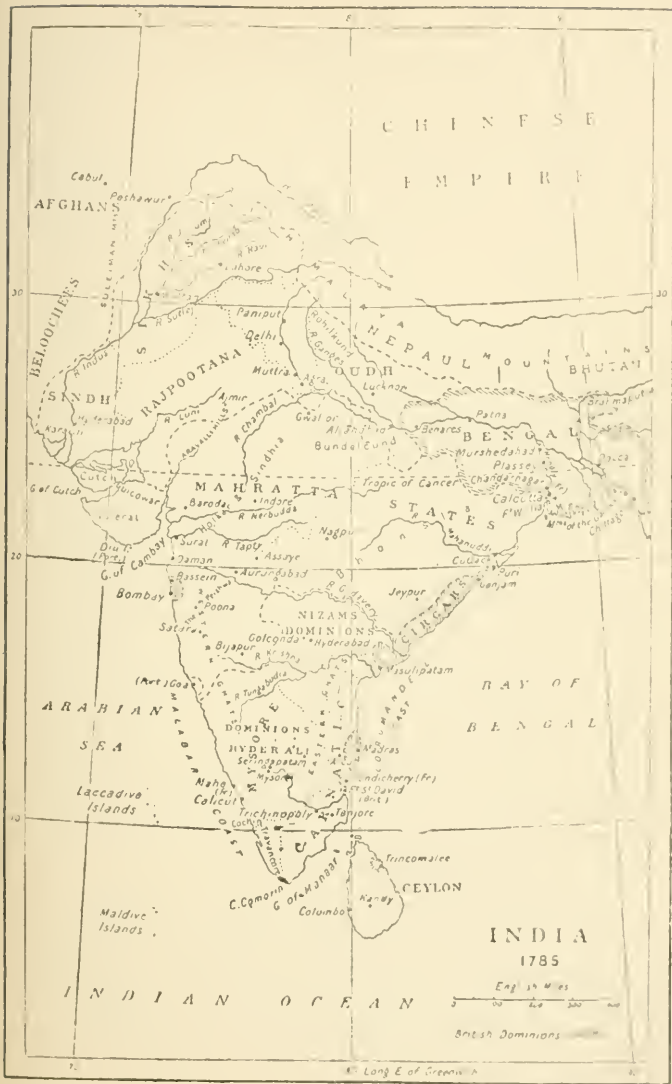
C H I N E S E
E M P I R E

Cabul
Peshawur
AFGHANS
SULEIMAN MTS
R Indus
BELOOCHEES
Lahore
Paniput
Delhi
R Sutlej
Rohilkund
R Ganges
N E P A U L
M O U N T A I N S
BHUTAN
Muttra
OUDH
Lucknow
RAJPOOTANA
SINDH
Hyderabad
Karachi
Ajmir
R Luni
R Chambal
Gwalior
Allahabad
Benares
Bundelkund
Patna
B E N G A L
Murshedabad
Plassey
Chandernagore
Calcutta
Cutch
G of Cutch
Guicowar
M A H R A T T A
S T A T E S
Tropic of Cancer
Baroda
Indore
R Nerbudda
R Tapti
Surat
Nagpur
Assaye
Diu
Daman
G of Cambay
Bassein
Aurungabad
Bombay
Poona
Satara
Cuttack
Ganjam
Jeypur
NIZAMS DOMINIONS
CIRCARS
Golconda
Hyderabad
Bijapur
(Port) Goa
R Tungabudra
Masulipatam
A R A B I A N
S E A
DOMINIONS
HYDER ALI
Seringapatam
Mysore
Madras
Pondicherry (Fr)
Ft St David (Brit)
B A Y O F
B E N G A L
Laccadive Islands
Mahe (Fr)
Calicut
Trichinopoly
Tanjore
Cochin
C. Comorin
G of Manaar
Trincomalee
CEYLON
Kandy
Colombo
Maldive Islands
INDIA
1785
English Miles
I N D I A N O C E A N
British Dominions
Long E of Greenwich
30
30
20
10